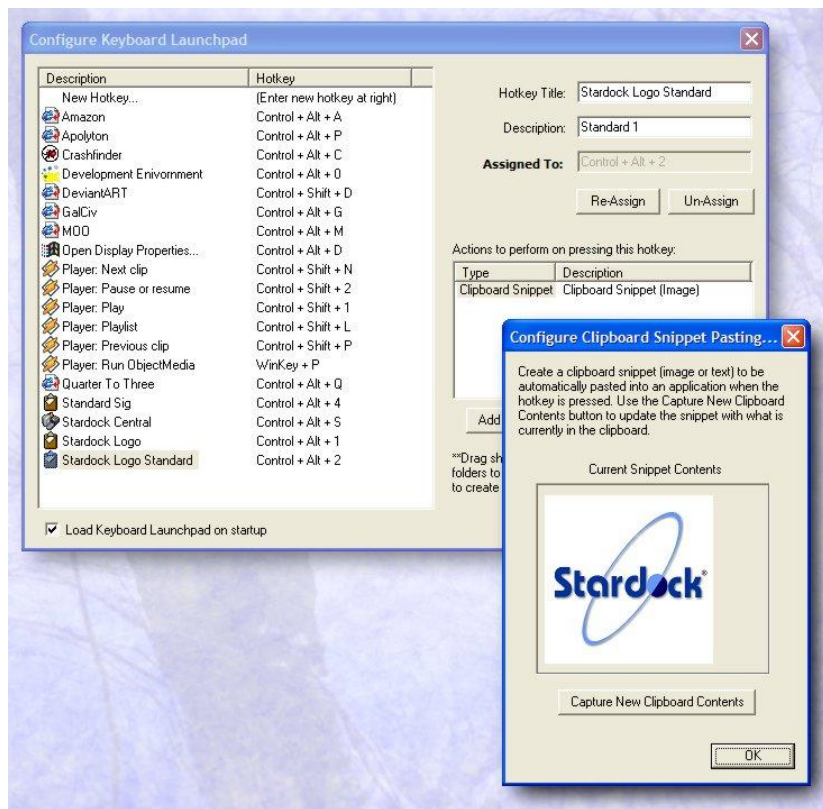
Configure Keyboard Launchpad

| Description | Hotkey |
|---|---|
| New Hotkey... | (Enter new hotkey at right) |
| Amazon | Control + Alt + A |
| Apolyton | Control + Alt + P |
| Crashfinder | Control + Alt + C |
| Development Enivornment | Control + Alt + 0 |
| DeviantART | Control + Shift + D |
| GalCiv | Control + Alt + G |
| MOO | Control + Alt + M |
| Open Display Properties... | Control + Alt + D |
| Player: Next clip | Control + Shift + N |
| Player: Pause or resume | Control + Shift + 2 |
| Player: Play | Control + Shift + 1 |
| Player: Playlist | Control + Shift + L |
| Player: Previous clip | Control + Shift + P |
| Player: Run ObjectMedia | WinKey + P |
| Quarter To Three | Control + Alt + Q |
| Standard Sig | Control + Alt + 4 |
| Stardock Central | Control + Alt + S |
| Stardock Logo | Control + Alt + 1 |
| Stardock Logo Standard | Control + Alt + 2 |

Load Keyboard Launchpad on startup

Hotkey Title: Stardock Logo Standard
Description: Standard 1
Assigned To: Control + Alt + 2
Re-Assign
Un-Assign

Actions to perform on pressing this hotkey:

| Type | Description |
|---|---|
| Clipboard Snippet | Clipboard Snippet (Image) |

Add

**Drag sh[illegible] folders to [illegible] to create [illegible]

Configure Clipboard Snippet Pasting...

Create a clipboard snippet (image or text) to be automatically pasted into an application when the hotkey is pressed. Use the Capture New Clipboard Contents button to update the snippet with what is currently in the clipboard.

Current Snippet Contents

Stardock

Capture New Clipboard Contents

OK